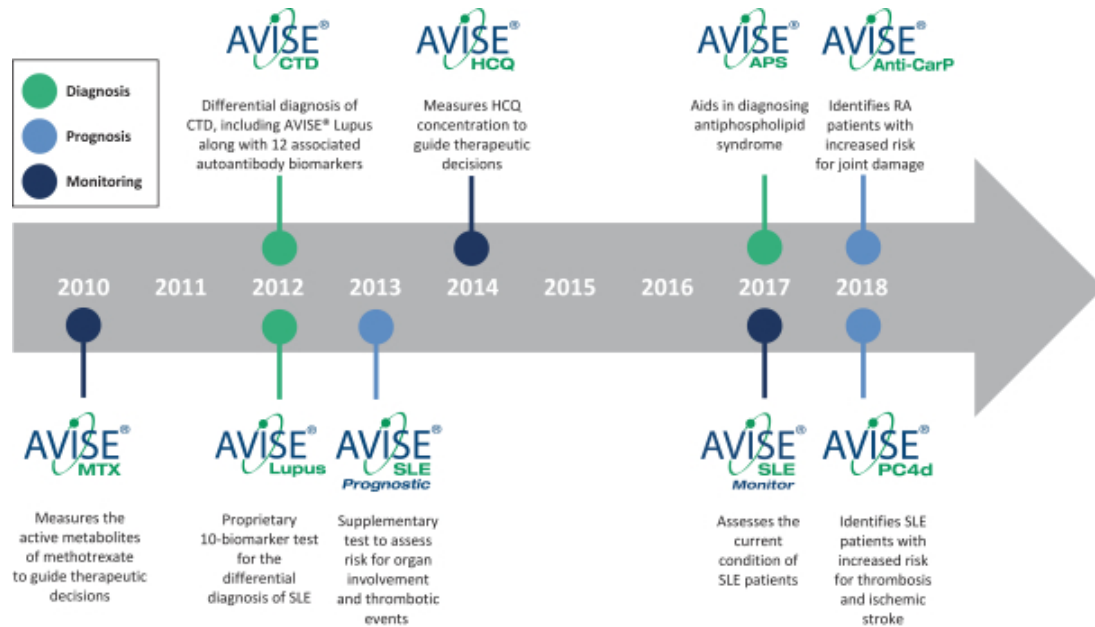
Diagnosis
Prognosis
Monitoring

AVISE® CTD
Differential diagnosis of CTD, including AVISE® Lupus along with 12 associated autoantibody biomarkers

AVISE® HCQ
Measures HCQ concentration to guide therapeutic decisions

AVISE® APS
Aids in diagnosing antiphospholipid syndrome

AVISE® Anti-CarP
Identifies RA patients with increased risk for joint damage

2010 2011 2012 2013 2014 2015 2016 2017 2018

AVISE® MTX
Measures the active metabolites of methotrexate to guide therapeutic decisions

AVISE® Lupus
Proprietary 10-biomarker test for the differential diagnosis of SLE

AVISE® SLE Prognostic
Supplementary test to assess risk for organ involvement and thrombotic events

AVISE® SLE Monitor
Assesses the current condition of SLE patients

AVISE® PC4d
Identifies SLE patients with increased risk for thrombosis and ischemic stroke